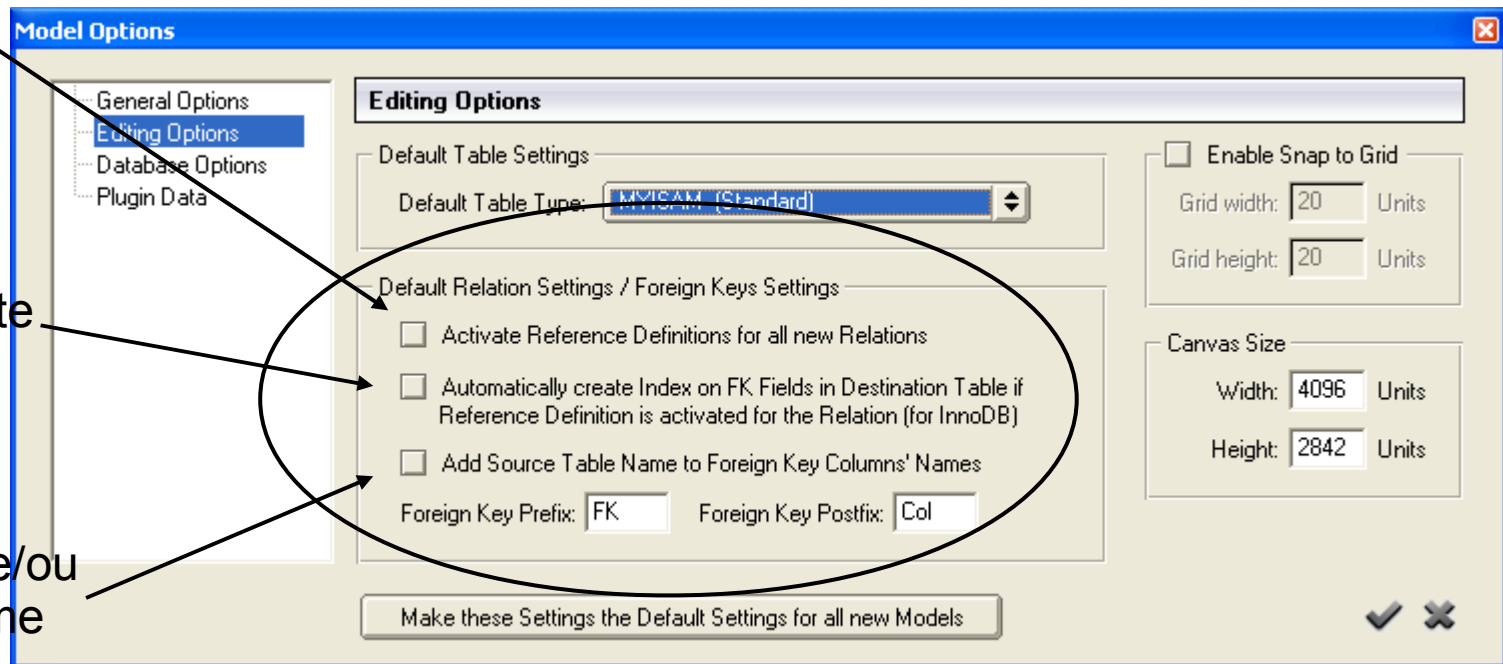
Model Options

General Options
Editing Options
Database Options
Plugin Data

Editing Options

Default Table Settings
Default Table Type: MYISAM (Standard)

Default Relation Settings / Foreign Keys Settings
Activate Reference Definitions for all new Relations
Automatically create Index on FK Fields in Destination Table if Reference Definition is activated for the Relation (for InnoDB)
Add Source Table Name to Foreign Key Columns' Names
Foreign Key Prefix: FK
Foreign Key Postfix: Col

Enable Snap to Grid
Grid width: 20 Units
Grid height: 20 Units

Canvas Size
Width: 4096 Units
Height: 2842 Units

Make these Settings the Default Settings for all new Models

te

e/ou
ne